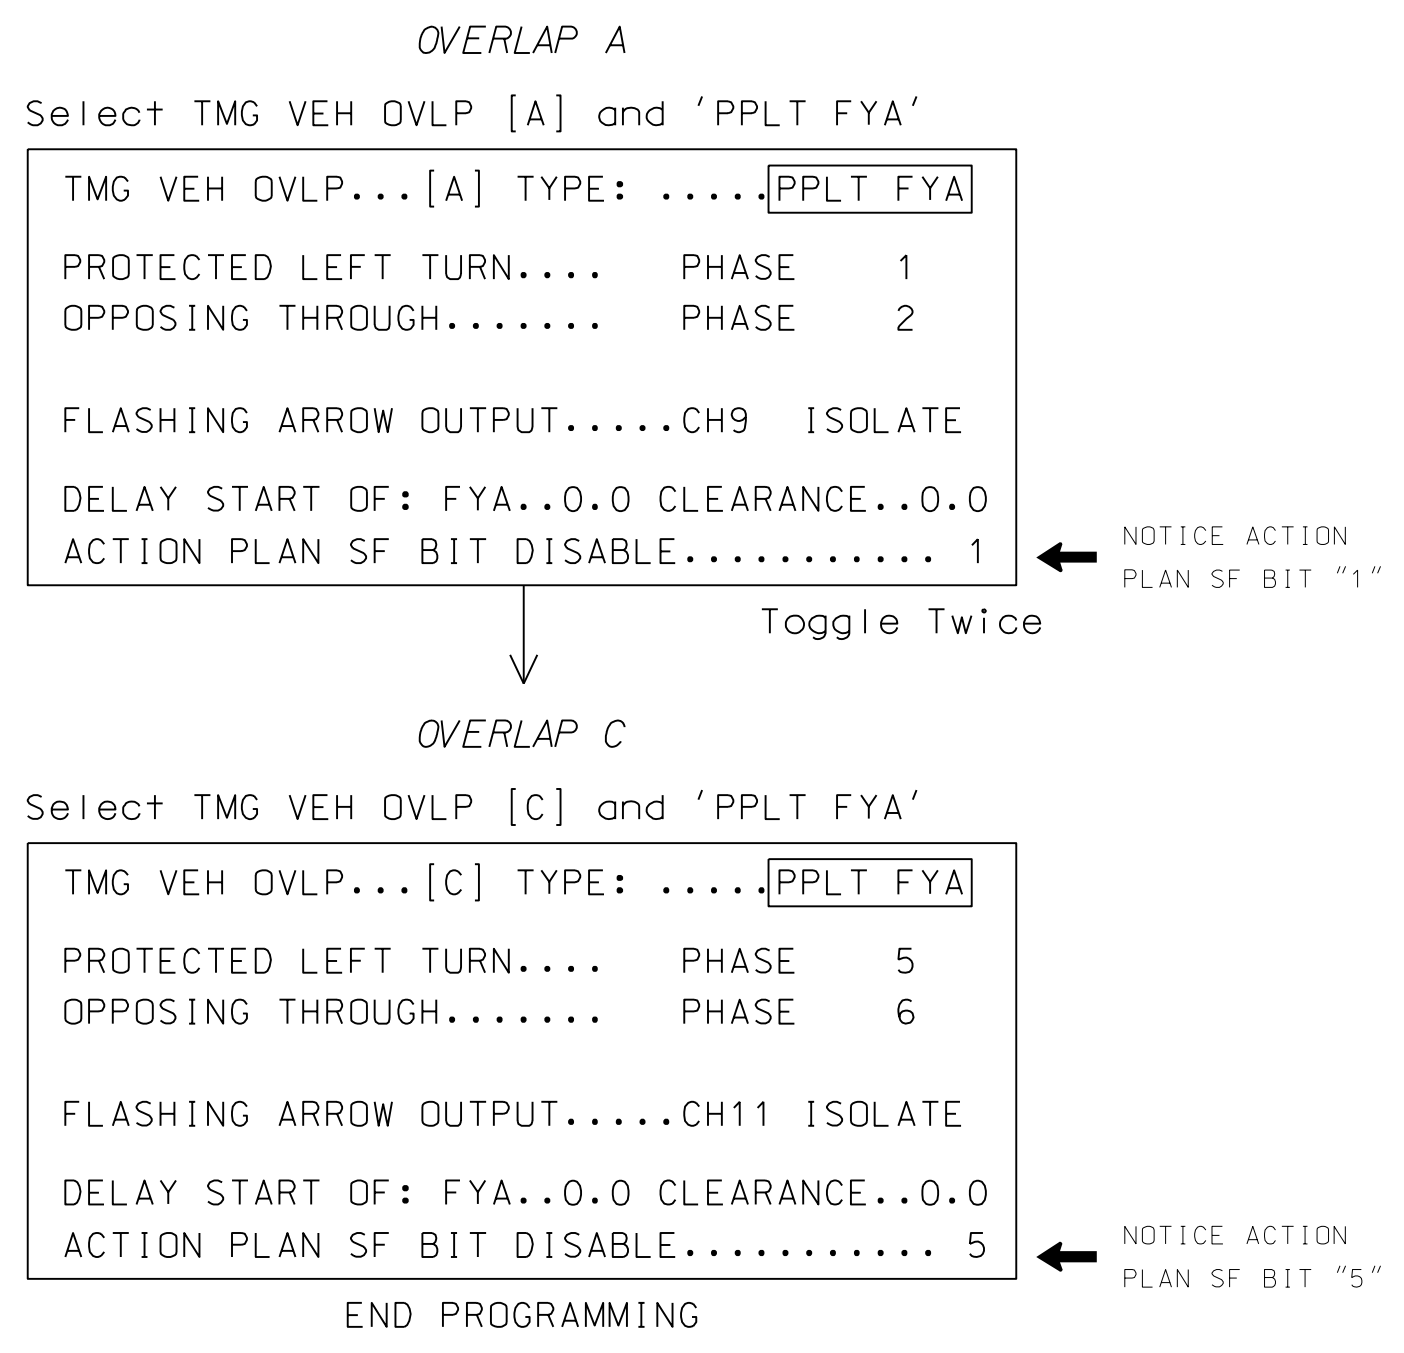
OVERLAP A

Select TMG VEH OVLP [A] and 'PPLT FYA'

TMG VEH OVLP...[A] TYPE: .....PPLT FYA

PROTECTED LEFT TURN.... PHASE 1
OPPOSING THROUGH....... PHASE 2

FLASHING ARROW OUTPUT.....CH9 ISOLATE

DELAY START OF: FYA..0.0 CLEARANCE..0.0
ACTION PLAN SF BIT DISABLE........... 1

NOTICE ACTION PLAN SF BIT "1"

Toggle Twice

OVERLAP C

Select TMG VEH OVLP [C] and 'PPLT FYA'

TMG VEH OVLP...[C] TYPE: .....PPLT FYA

PROTECTED LEFT TURN.... PHASE 5
OPPOSING THROUGH....... PHASE 6

FLASHING ARROW OUTPUT.....CH11 ISOLATE

DELAY START OF: FYA..0.0 CLEARANCE..0.0
ACTION PLAN SF BIT DISABLE........... 5

NOTICE ACTION PLAN SF BIT "5"

END PROGRAMMING